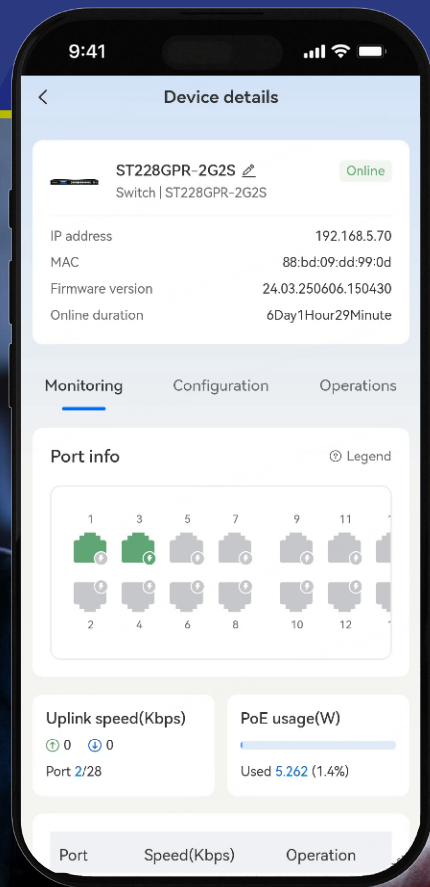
9:41

<

Device details

ST228GPR-2G2S

Online

Switch | ST228GPR-2G2S

IP address 192.168.5.70

MAC 88:bd:09:dd:99:0d

Firmware version 24.03.250606.150430

Online duration 6Day1Hour29Minute

Monitoring Configuration Operations

Port info

Legend

1 3 5 7 9 11

2 4 6 8 10 12

Uplink speed(Kbps)

0 0

Port 2/28

PoE usage(W)

Used 5.262 (1.4%)

| Port | Speed(Kbps) | Operation |
|---|---|---|